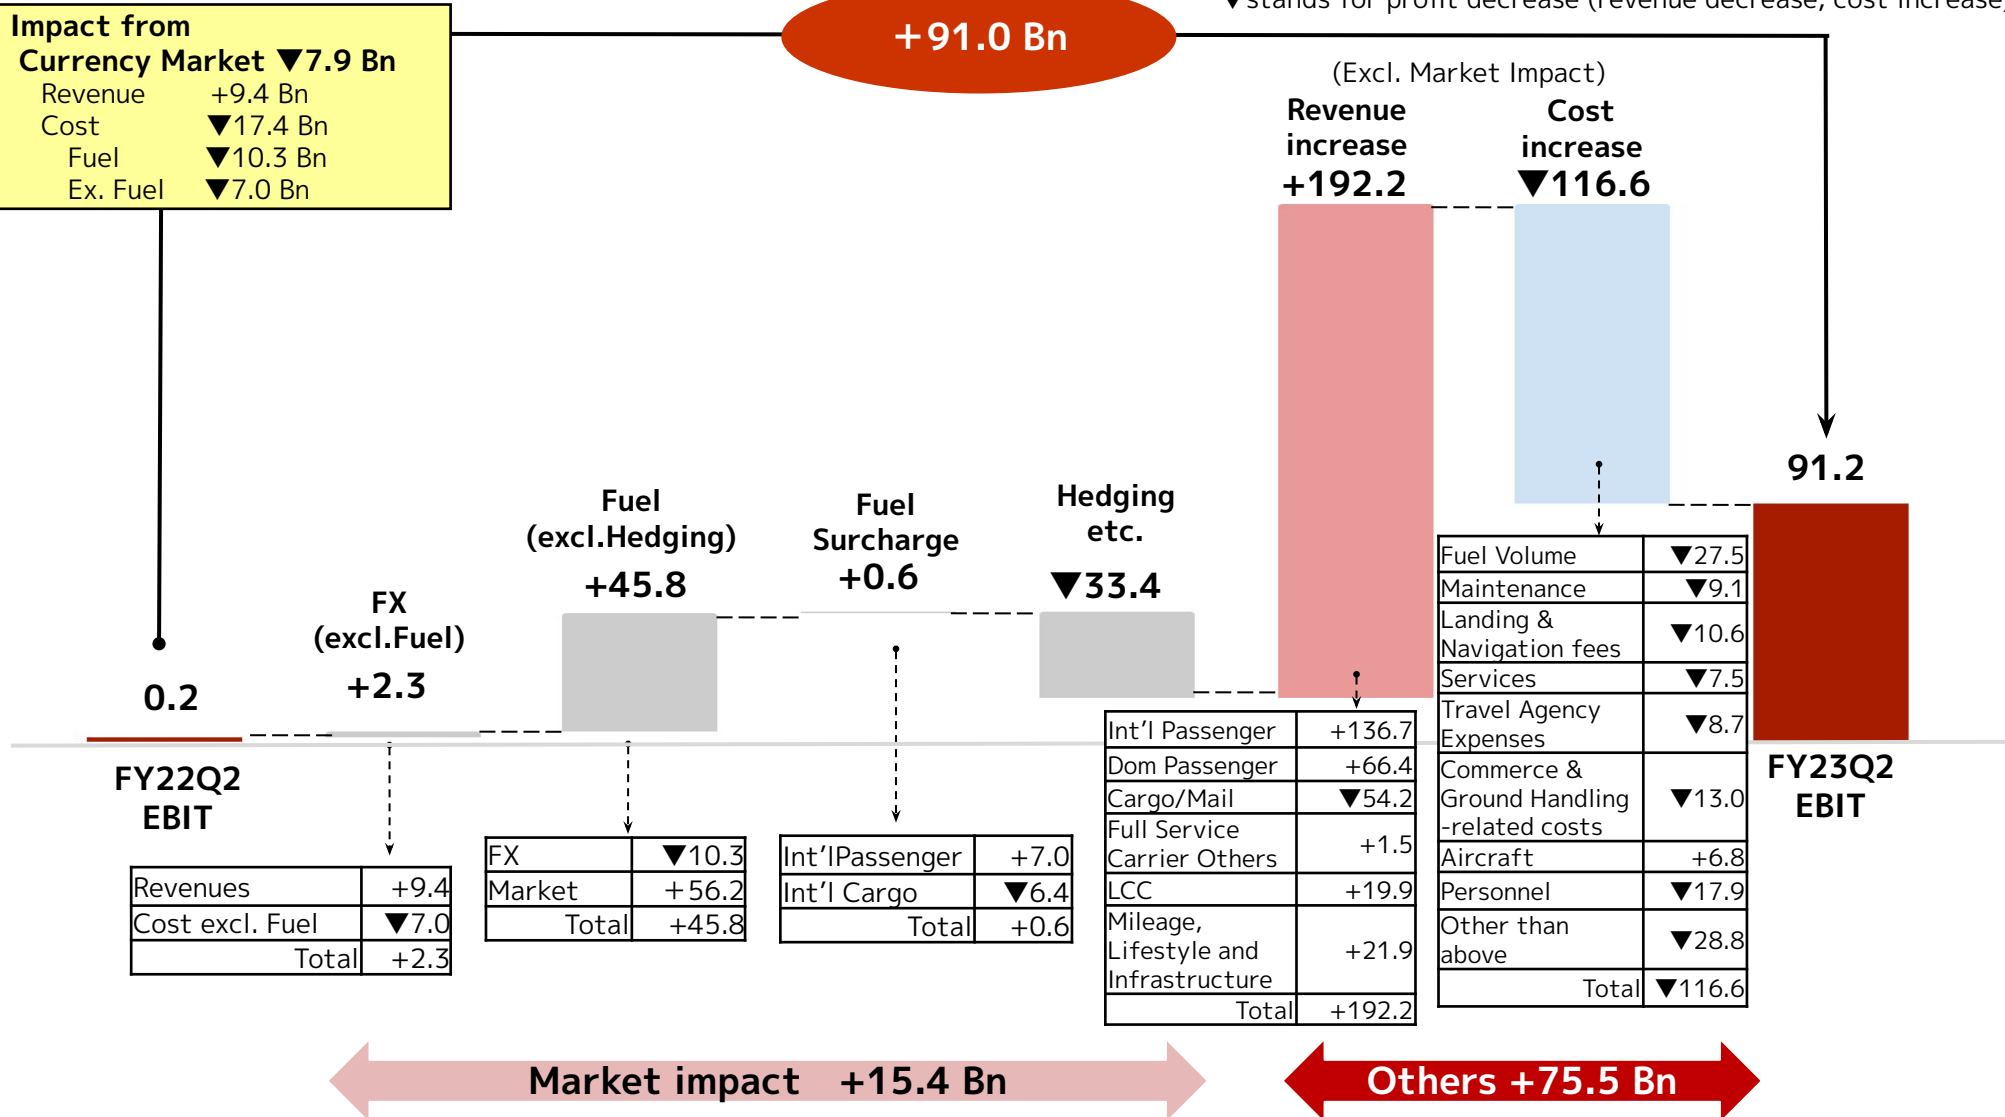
Impact from Currency Market ▼7.9 Bn
Revenue +9.4 Bn
Cost ▼17.4 Bn
Fuel ▼10.3 Bn
Ex. Fuel ▼7.0 Bn

+91.0 Bn

▼stands for profit decrease (revenue decrease, cost increase)

(Excl. Market Impact)

Revenue increase +192.2

Cost increase ▼116.6

91.2

Fuel (excl.Hedging) +45.8

Fuel Surcharge +0.6

Hedging etc. ▼33.4

FX (excl.Fuel) +2.3

0.2

FY22Q2 EBIT

FY23Q2 EBIT

| Revenues | +9.4 |
|---|---|
| Cost excl. Fuel | ▼7.0 |
| Total | +2.3 |

| FX | ▼10.3 |
|---|---|
| Market | +56.2 |
| Total | +45.8 |

| Int'lPassenger | +7.0 |
|---|---|
| Int'l Cargo | ▼6.4 |
| Total | +0.6 |

| Int'l Passenger | +136.7 |
|---|---|
| Dom Passenger | +66.4 |
| Cargo/Mail | ▼54.2 |
| Full Service Carrier Others | +1.5 |
| LCC | +19.9 |
| Mileage, Lifestyle and Infrastructure | +21.9 |
| Total | +192.2 |

| Fuel Volume | ▼27.5 |
|---|---|
| Maintenance | ▼9.1 |
| Landing & Navigation fees | ▼10.6 |
| Services | ▼7.5 |
| Travel Agency Expenses | ▼8.7 |
| Commerce & Ground Handling -related costs | ▼13.0 |
| Aircraft | +6.8 |
| Personnel | ▼17.9 |
| Other than above | ▼28.8 |
| Total | ▼116.6 |

Market impact +15.4 Bn

Others +75.5 Bn